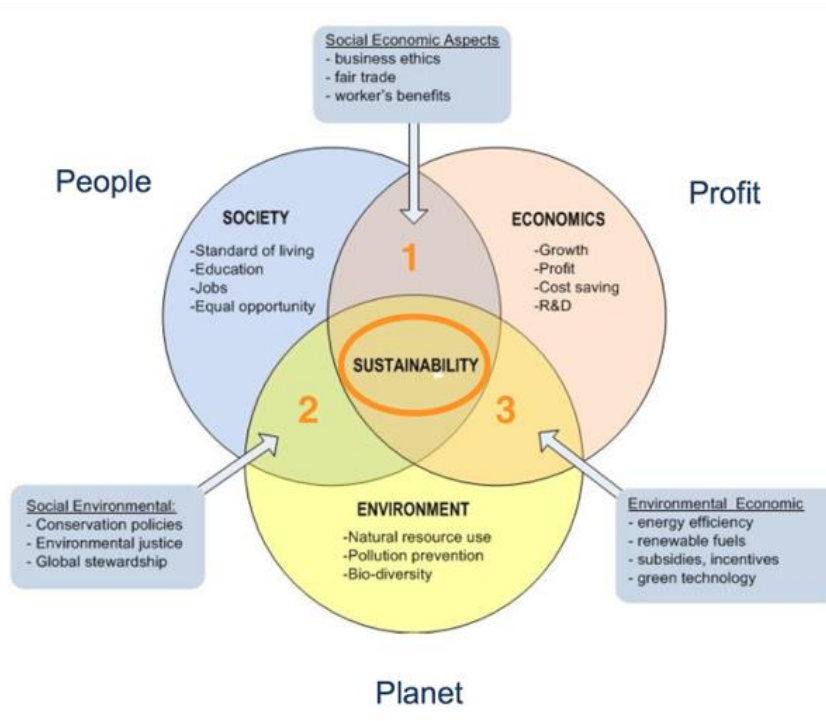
Social Economic Aspects
- business ethics
- fair trade
- worker's benefits

People

Profit

SOCIETY
-Standard of living
-Education
-Jobs
-Equal opportunity

1

ECONOMICS
-Growth
-Profit
-Cost saving
-R&D

SUSTAINABILITY

2

3

Social Environmental:
- Conservation policies
- Environmental justice
- Global stewardship

ENVIRONMENT
-Natural resource use
-Pollution prevention
-Bio-diversity

Environmental Economic
- energy efficiency
- renewable fuels
- subsidies, incentives
- green technology

Planet